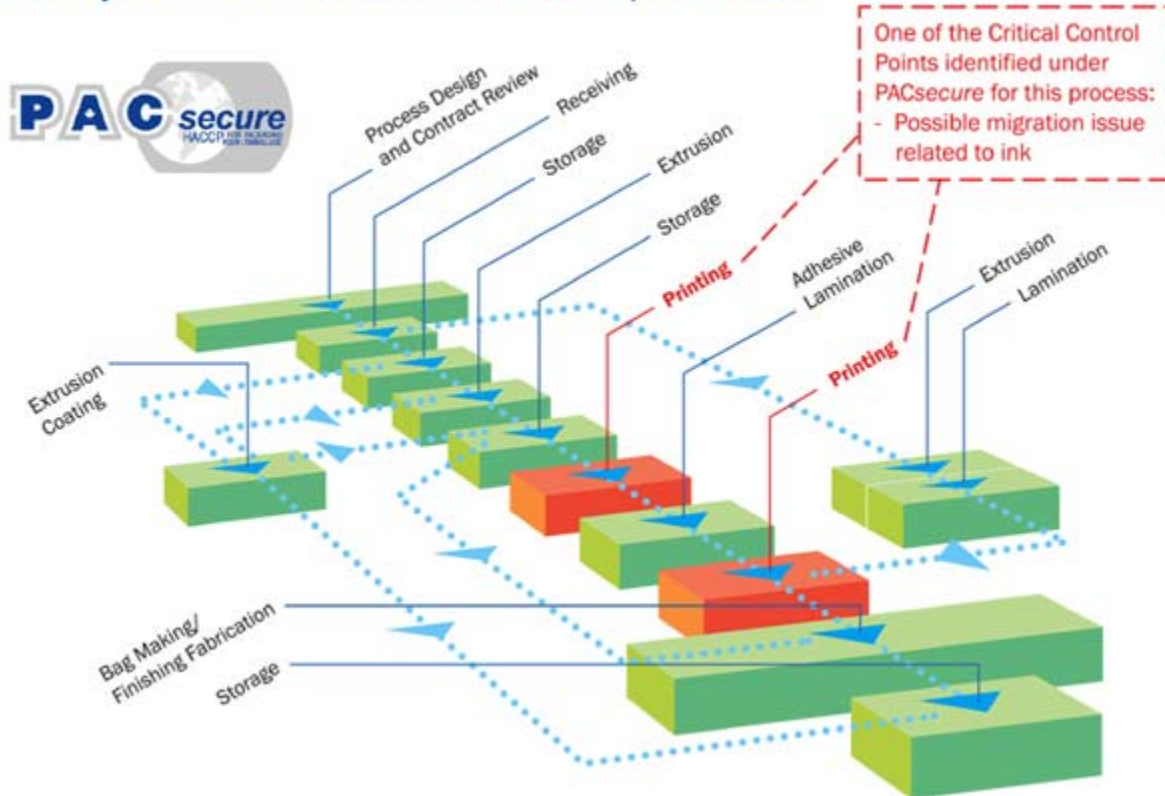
PAC secure
HACCP FOR PACKAGING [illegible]

One of the Critical Control Points identified under PACsecure for this process:
- Possible migration issue related to ink

Process Design and Contract Review

Receiving

Storage

Extrusion

Storage

Printing

Adhesive Lamination

Printing

Extrusion

Lamination

Extrusion Coating

Bag Making/ Finishing Fabrication

Storage